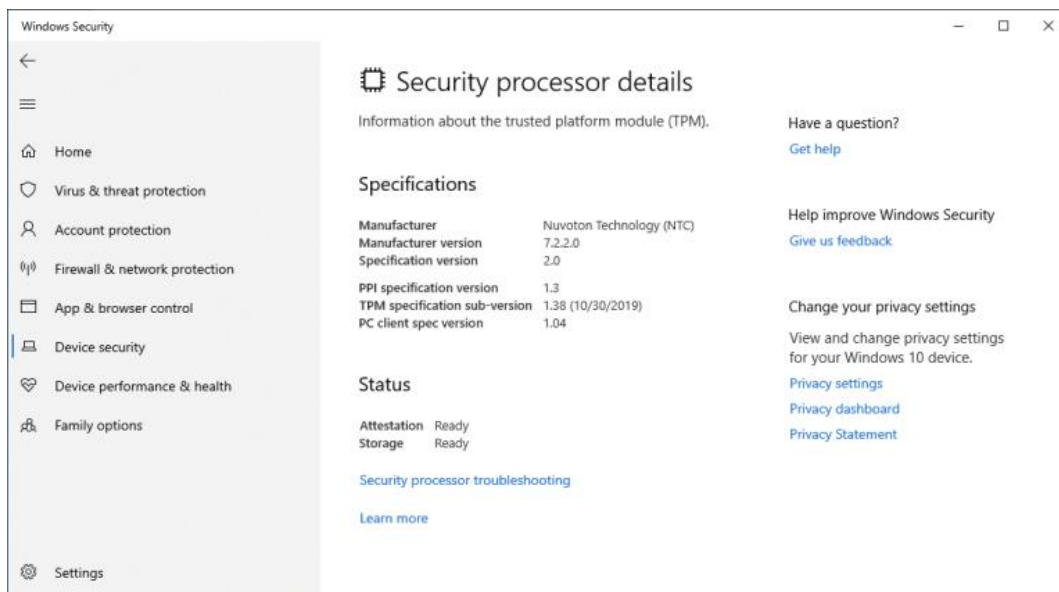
Windows Security

Home
Virus & threat protection
Account protection
Firewall & network protection
App & browser control
Device security
Device performance & health
Family options

Settings

Security processor details

Information about the trusted platform module (TPM).

Specifications

| | |
|---|---|
| Manufacturer | Nuvoton Technology (NTC) |
| Manufacturer version | 7.2.2.0 |
| Specification version | 2.0 |
| PPI specification version | 1.3 |
| TPM specification sub-version | 1.38 (10/30/2019) |
| PC client spec version | 1.04 |

Status

| | |
|---|---|
| Attestation | Ready |
| Storage | Ready |

Security processor troubleshooting

Learn more

Have a question?
Get help

Help improve Windows Security
Give us feedback

Change your privacy settings

View and change privacy settings for your Windows 10 device.

Privacy settings
Privacy dashboard
Privacy Statement